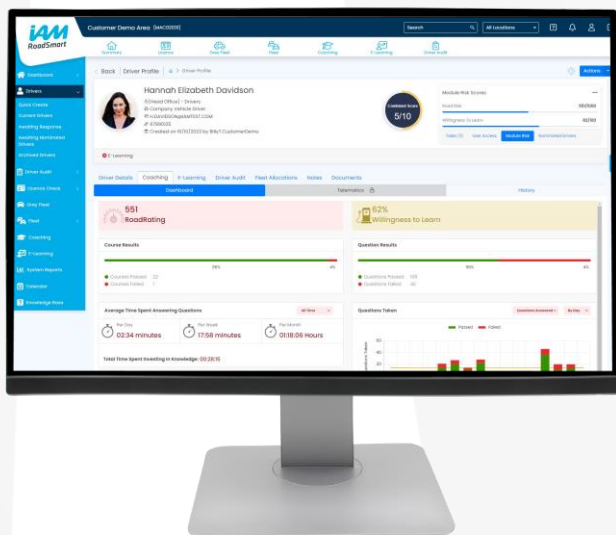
iAM RoadSmart

Customer Demo Area (IAMC0200)

Search

All Locations

Summary Licence Grey Fleet Fleet Coaching E-Learning Driver Audit

Dashboard
Drivers
Quick Create
Current Drivers
Awaiting Response
Awaiting Nominated Drivers
Archived Drivers
Driver Audit
Licence Check
Grey Fleet
Fleet
Coaching
E-Learning
System Reports
Calendar
Knowledge Base

Back | Driver Profile | Driver Profile

Actions

Hannah Elizabeth Davidson
[Head Office] - Drivers
Company Vehicle Driver
H.DAVIDSON@IAMTEST.COM
07000000
Created on 15/02/2022 by Billy1.CustomerDemo

Combined Score
5/10

Module Risk Scores
RoadRater 551/1000
Willingness to Learn 62/100

Video (1) User Access Module Risk Nominated Drivers

E-Learning

Driver Details Coaching E-Learning Driver Audit Fleet Allocations Notes Documents

Dashboard Telematics History

551
RoadRating

62%
Willingness to Learn

Course Results
96% 4%
Courses Passed 22
Courses Failed 1

Question Results
96% 4%
Questions Passed 105
Questions Failed 30

Average Time Spent Answering Questions
All Time
Per Day
02:34 minutes
Per Week
17:58 minutes
Per Month
01:18:06 Hours

Total Time Spent Investing in Knowledge: 00:28:15

Questions Taken
Questions Answered By Day
Passed Failed